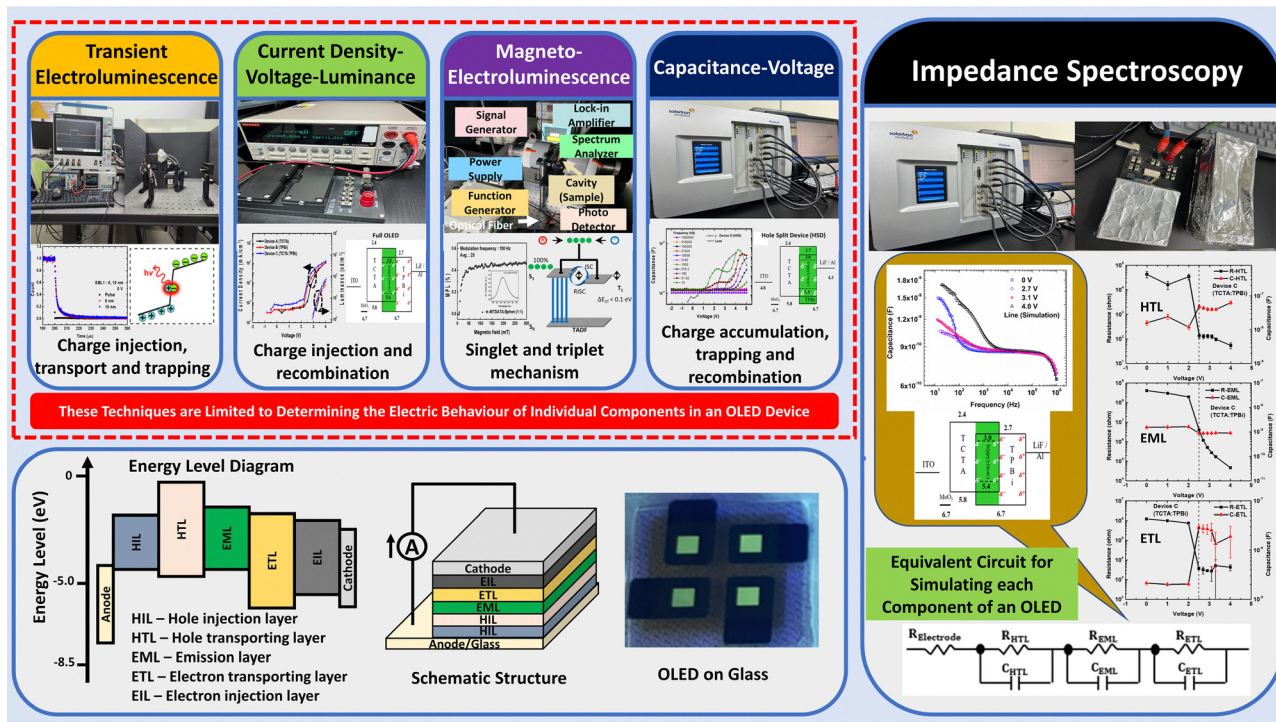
Transient Electroluminescence

Current Density-Voltage-Luminance

Magneto-Electroluminescence

Capacitance-Voltage

Impedance Spectroscopy

Signal Generator
Lock-in Amplifier
Spectrum Analyzer
Power Supply
Function Generator
Cavity (Sample)
Optical Fiber
Photo Detector

Charge injection, transport and trapping

Charge injection and recombination

Singlet and triplet mechanism

Charge accumulation, trapping and recombination

These Techniques are Limited to Determining the Electric Behaviour of Individual Components in an OLED Device

Full OLED
Hole Split Device (HSD)

ISC
RISC
TADF
$S_1$
$T_1$
$\Delta E_{ST} < 0.1$ eV
100%

0 V
2.7 V
3.1 V
4.0 V
Line (Simulation)
Capacitance (F)
Frequency (Hz)
$1.8x10^{-8}$
$1.5x10^{-8}$
$1.2x10^{-8}$
$9x10^{-9}$
$6x10^{-9}$

2.4
2.7
ITO
T C T A
T P B i
LiF / Al
MoO$_3$
5.8
6.7
6.7

HTL
EML
ETL
R-HTL
C-HTL
R-EML
C-EML
R-ETL
C-ETL
Device C (TCTA:TPBi)
Resistance (ohm)
Capacitance (F)
Voltage (V)

Energy Level Diagram
0
-5.0
-8.5
Energy Level (eV)
Anode
HIL
HTL
EML
ETL
EIL
Cathode

HIL – Hole injection layer
HTL – Hole transporting layer
EML – Emission layer
ETL – Electron transporting layer
EIL – Electron injection layer

A
Cathode
EIL
ETL
EML
HTL
HIL
Anode/Glass
Schematic Structure

OLED on Glass

Equivalent Circuit for Simulating each Component of an OLED

$R_{Electrode}$
$R_{HTL}$
$C_{HTL}$
$R_{EML}$
$C_{EML}$
$R_{ETL}$
$C_{ETL}$